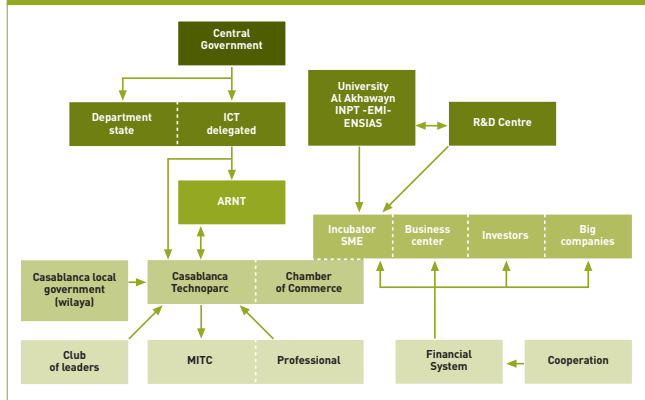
Central Government

Department state

ICT delegated

University Al Akhawayn INPT -EMI-ENSIAS

R&D Centre

ARNT

Incubator SME

Business center

Investors

Big companies

Casablanca local government (wilaya)

Casablanca Technoparc

Chamber of Commerce

Club of leaders

MITC

Professional

Financial System

Cooperation